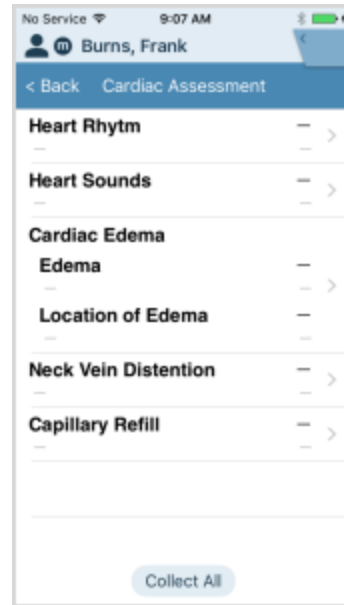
No Service 9:07 AM

Burns, Frank

< Back Cardiac Assessment

Heart Rhythm —

—

Heart Sounds —

—

Cardiac Edema

Edema —

—

Location of Edema —

—

Neck Vein Distention —

—

Capillary Refill —

—

Collect All